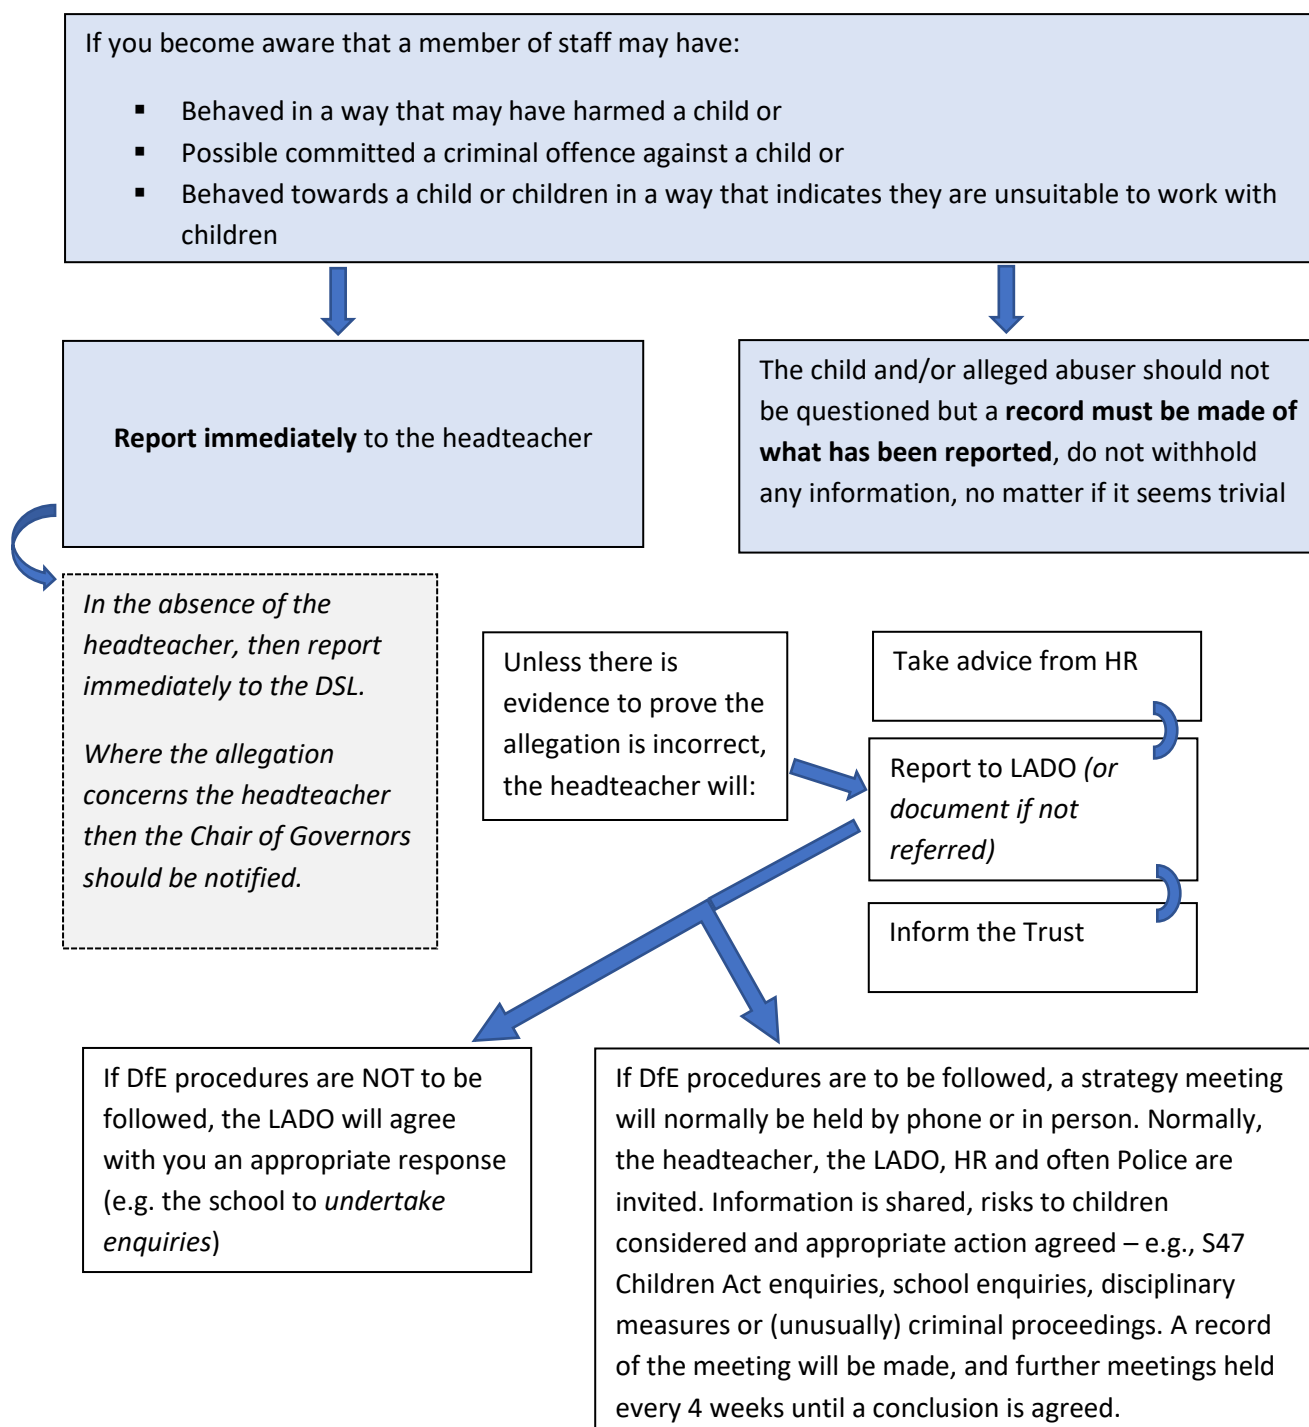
If you become aware that a member of staff may have:

- Behaved in a way that may have harmed a child or
- Possible committed a criminal offence against a child or
- Behaved towards a child or children in a way that indicates they are unsuitable to work with children

**Report immediately** to the headteacher

The child and/or alleged abuser should not be questioned but a **record must be made of what has been reported**, do not withhold any information, no matter if it seems trivial

*In the absence of the headteacher, then report immediately to the DSL.*

*Where the allegation concerns the headteacher then the Chair of Governors should be notified.*

Unless there is evidence to prove the allegation is incorrect, the headteacher will:

Take advice from HR

Report to LADO *(or document if not referred)*

Inform the Trust

If DfE procedures are NOT to be followed, the LADO will agree with you an appropriate response (e.g. the school to *undertake enquiries*)

If DfE procedures are to be followed, a strategy meeting will normally be held by phone or in person. Normally, the headteacher, the LADO, HR and often Police are invited. Information is shared, risks to children considered and appropriate action agreed – e.g., S47 Children Act enquiries, school enquiries, disciplinary measures or (unusually) criminal proceedings. A record of the meeting will be made, and further meetings held every 4 weeks until a conclusion is agreed.